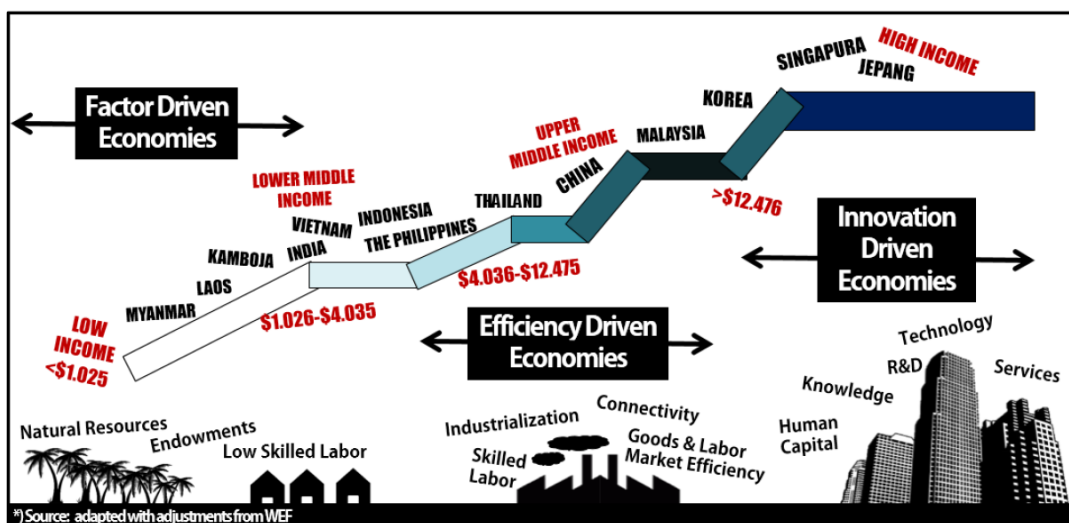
Factor Driven Economies

LOW INCOME <$1.025

MYANMAR

LAOS

KAMBOJA

INDIA

VIETNAM

LOWER MIDDLE INCOME

INDONESIA

THE PHILIPPINES

$1.026-$4.035

THAILAND

$4.036-$12.475

UPPER MIDDLE INCOME

CHINA

MALAYSIA

KOREA

>$12.476

SINGAPURA

JEPANG

HIGH INCOME

Innovation Driven Economies

Efficiency Driven Economies

Natural Resources

Endowments

Low Skilled Labor

Industrialization

Connectivity

Skilled Labor

Goods & Labor Market Efficiency

Technology

R&D

Knowledge

Services

Human Capital

*) Source: adapted with adjustments from WEF